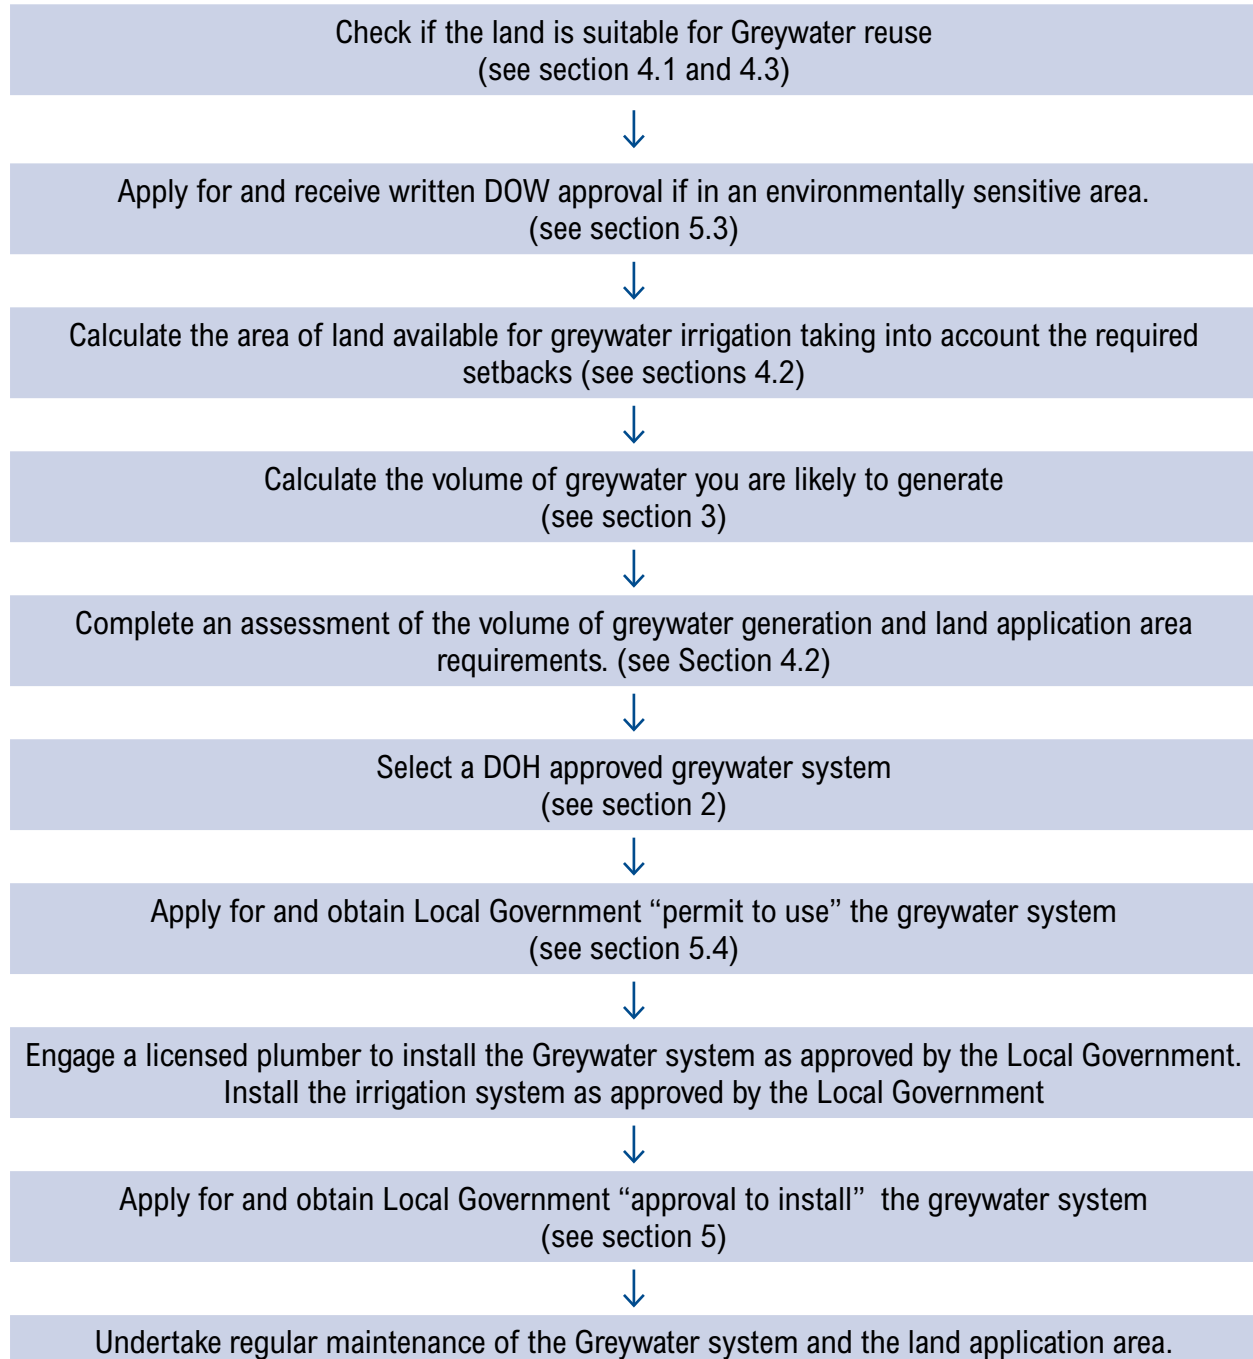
Check if the land is suitable for Greywater reuse
(see section 4.1 and 4.3)

↓

Apply for and receive written DOW approval if in an environmentally sensitive area.
(see section 5.3)

↓

Calculate the area of land available for greywater irrigation taking into account the required setbacks (see sections 4.2)

↓

Calculate the volume of greywater you are likely to generate
(see section 3)

↓

Complete an assessment of the volume of greywater generation and land application area requirements. (see Section 4.2)

↓

Select a DOH approved greywater system
(see section 2)

↓

Apply for and obtain Local Government "permit to use" the greywater system
(see section 5.4)

↓

Engage a licensed plumber to install the Greywater system as approved by the Local Government.
Install the irrigation system as approved by the Local Government

↓

Apply for and obtain Local Government "approval to install" the greywater system
(see section 5)

↓

Undertake regular maintenance of the Greywater system and the land application area.